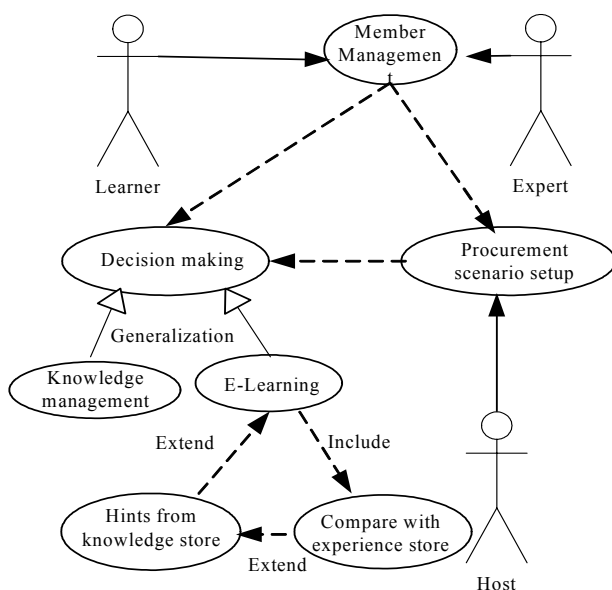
Member Managemen t

Learner

Expert

Decision making

Procurement scenario setup

Generalization

Knowledge management

E-Learning

Extend

Include

Hints from knowledge store

Compare with experience store

Extend

Host